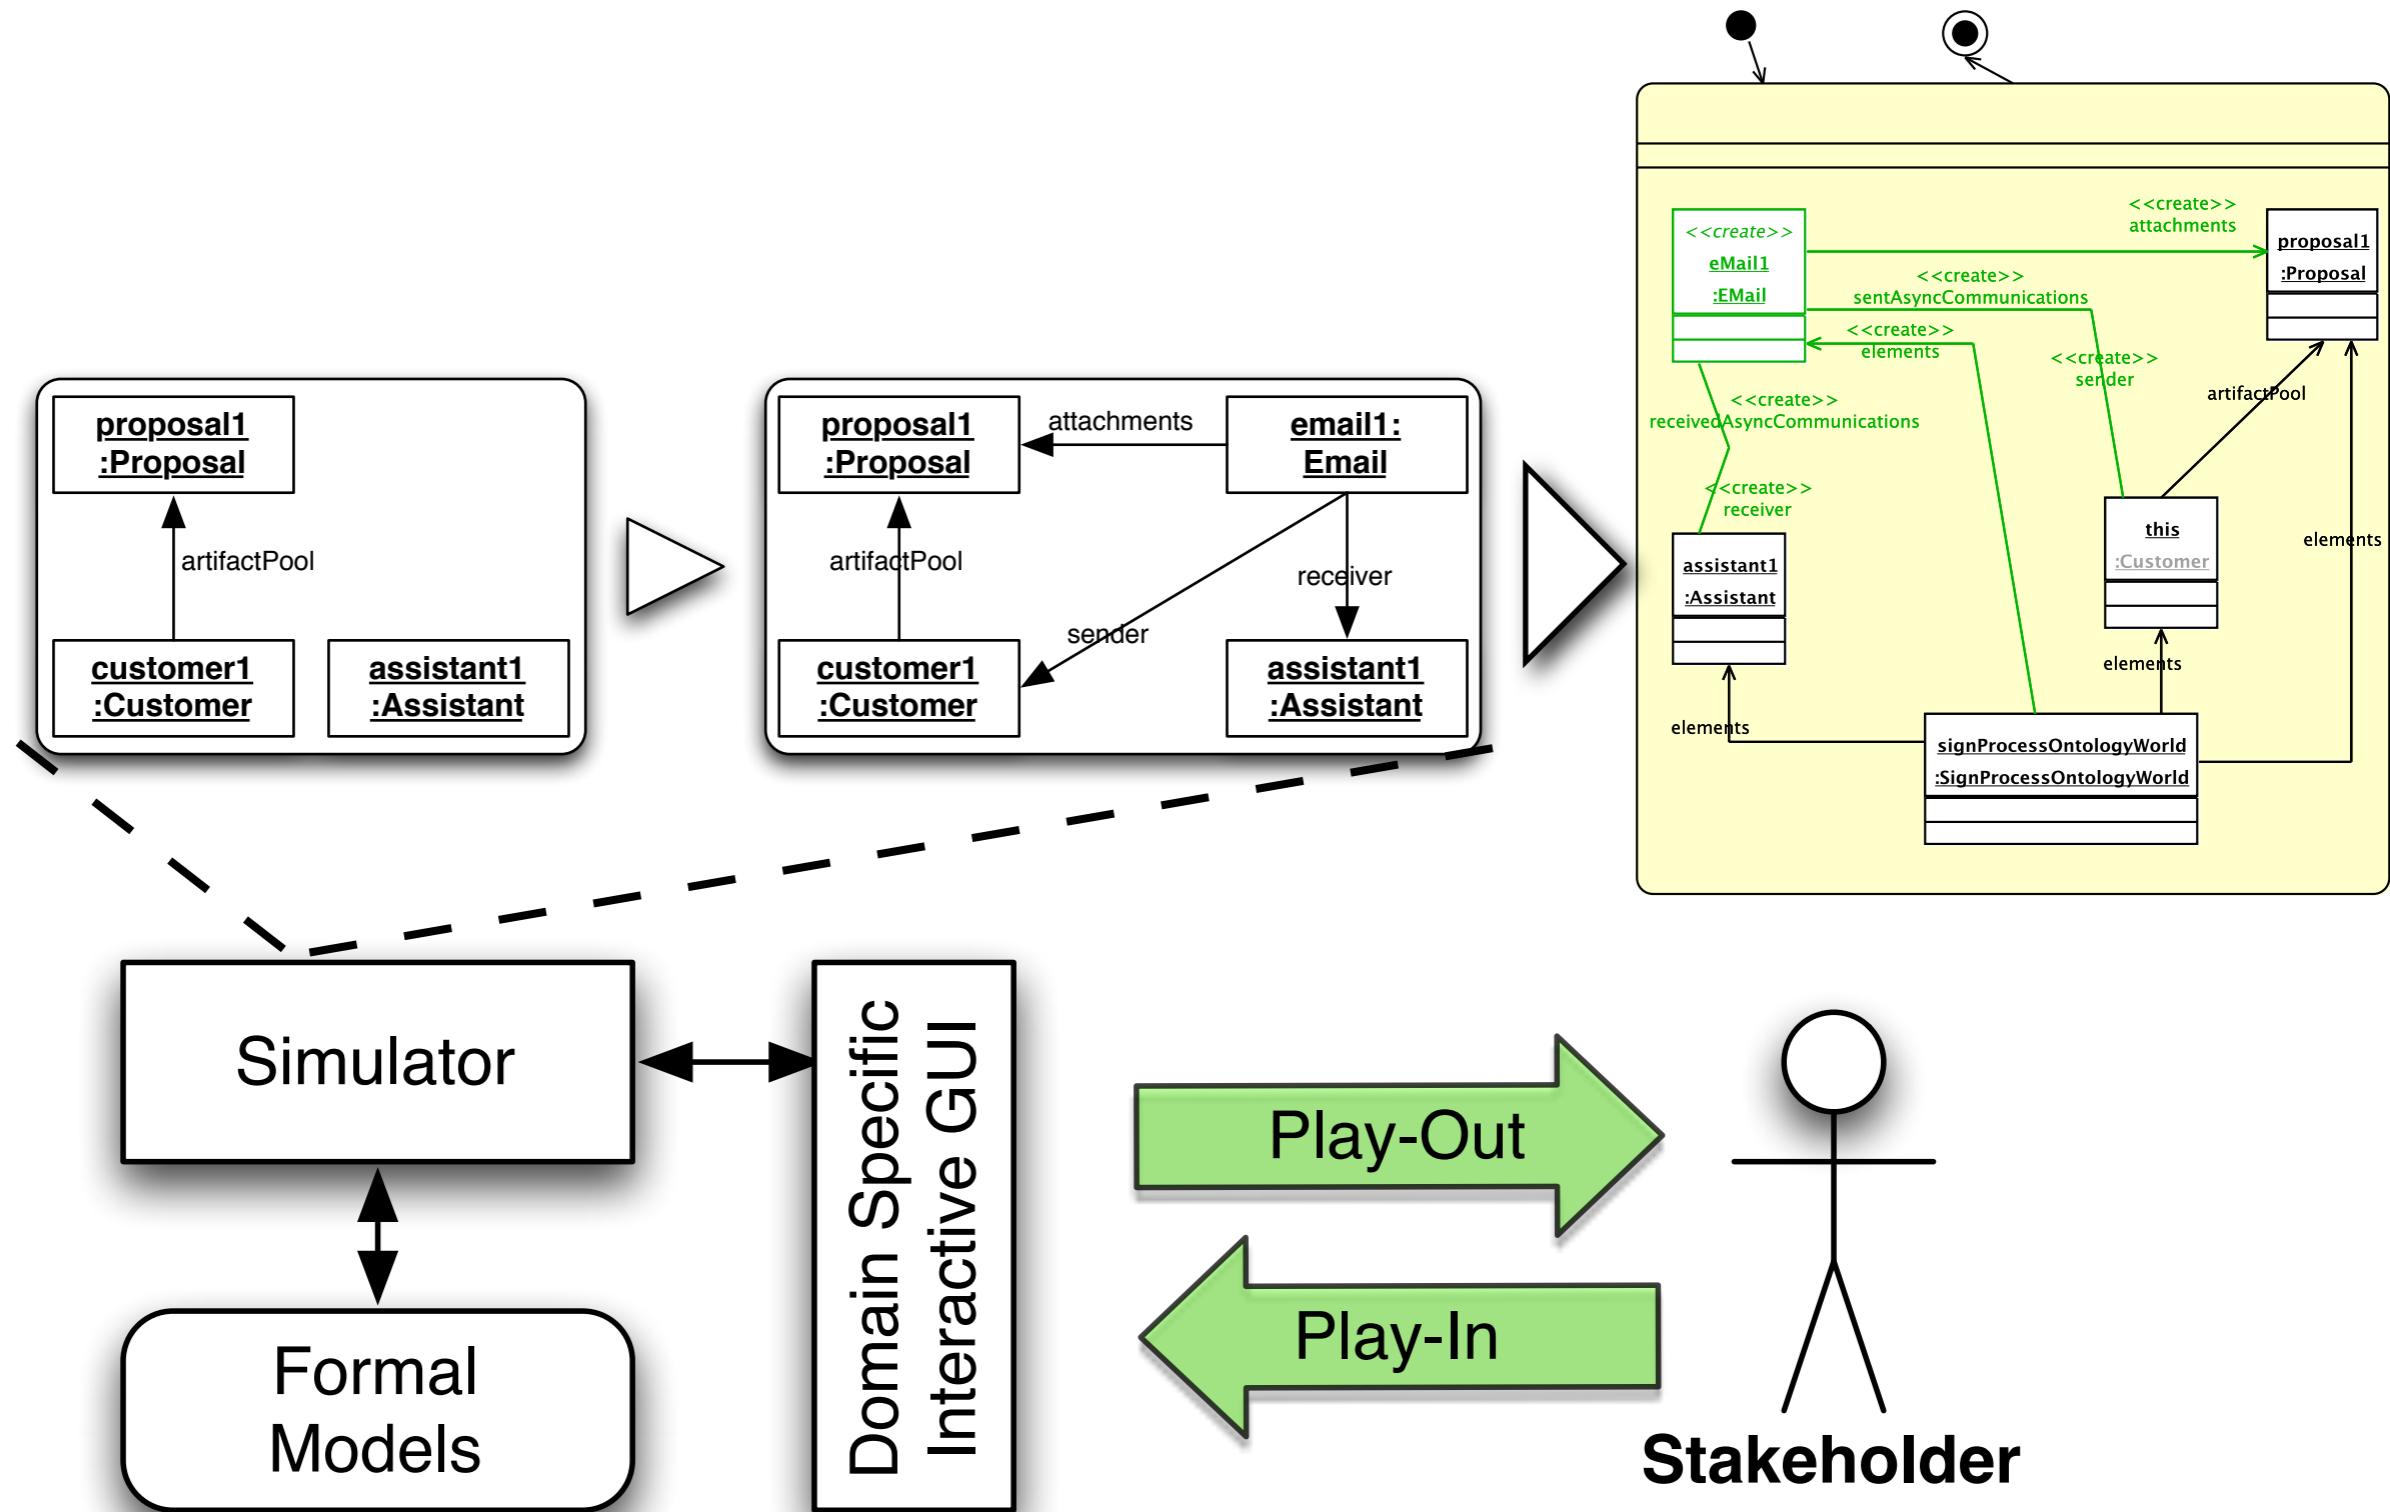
proposal1
:Proposal

artifactPool

customer1
:Customer

assistant1
:Assistant

proposal1
:Proposal

attachments

email1:
Email

artifactPool

receiver

sender

customer1
:Customer

assistant1
:Assistant

<<create>>
eMail1
:EMail

<<create>>
attachments

proposal1
:Proposal

<<create>>
sentAsyncCommunications

<<create>>
elements

<<create>>
sender

artifactPool

<<create>>
receivedAsyncCommunications

<<create>>
receiver

this
:Customer

elements

assistant1
:Assistant

elements

elements

signProcessOntologyWorld
:SignProcessOntologyWorld

Simulator

Domain Specific
Interactive GUI

Play-Out

Play-In

Formal
Models

Stakeholder